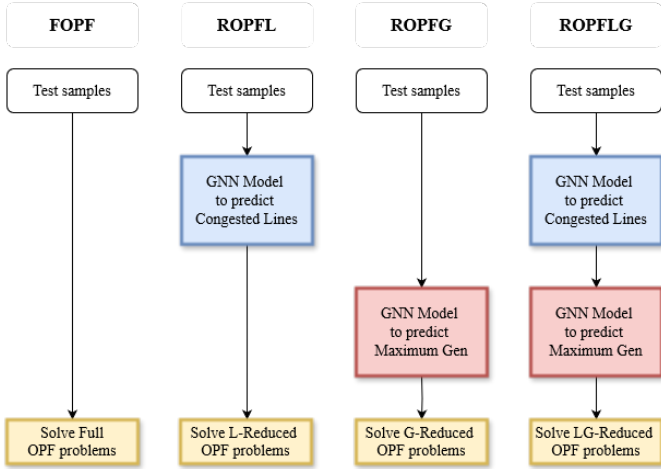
FOPF

Test samples

Solve Full OPF problems

ROPFL

Test samples

GNN Model to predict Congested Lines

Solve L-Reduced OPF problems

ROPFG

Test samples

GNN Model to predict Maximum Gen

Solve G-Reduced OPF problems

ROPFLG

Test samples

GNN Model to predict Congested Lines

GNN Model to predict Maximum Gen

Solve LG-Reduced OPF problems